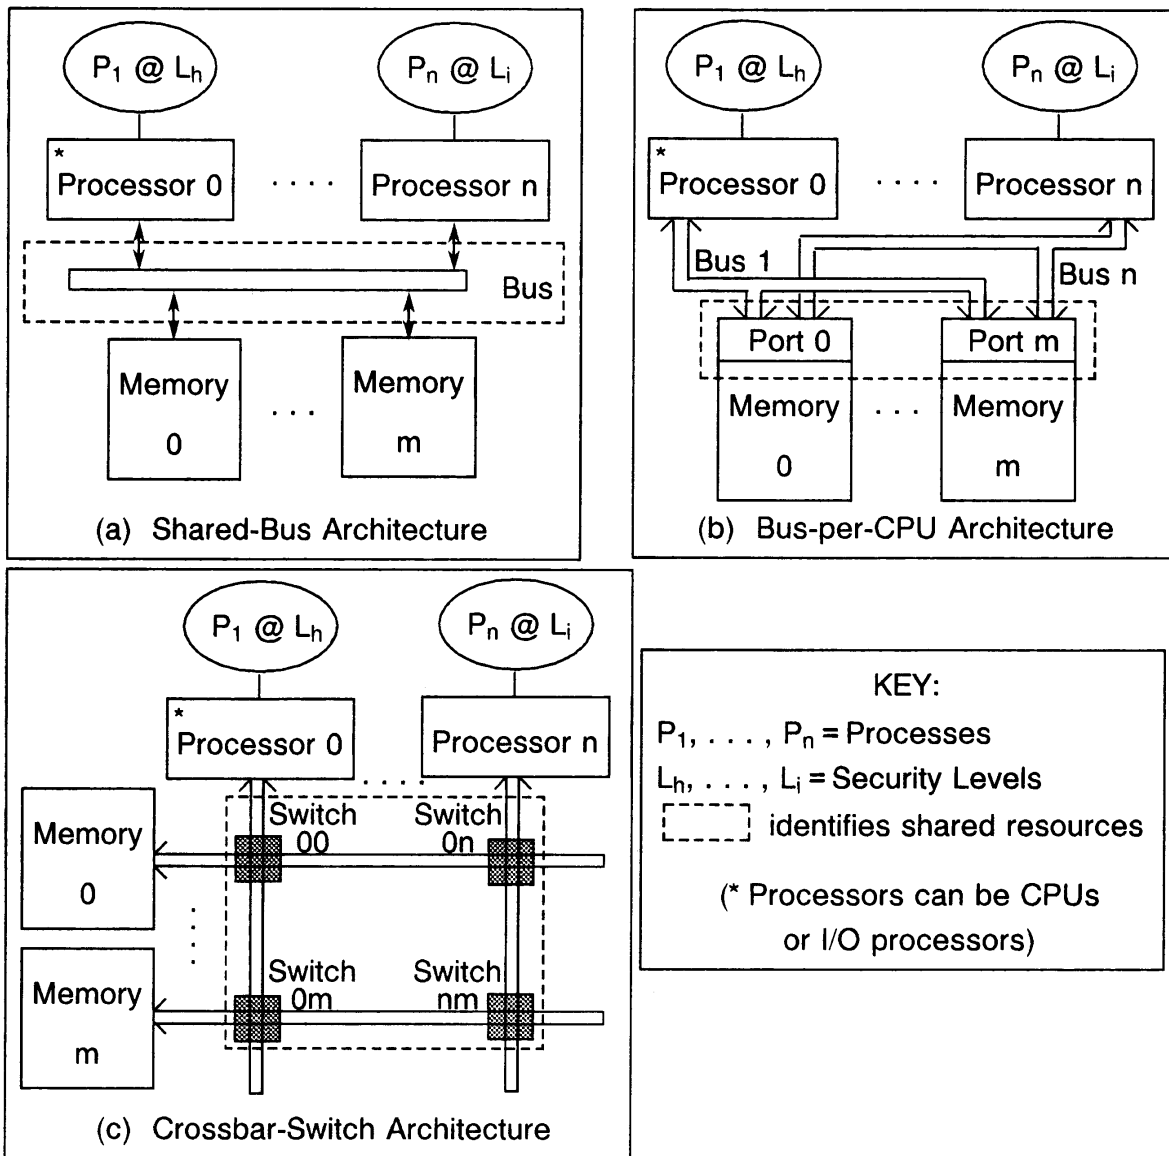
$P_1$ @ $L_h$

$P_n$ @ $L_i$

* Processor 0

....

Processor n

Bus

Memory 0

...

Memory m

(a) Shared-Bus Architecture

$P_1$ @ $L_h$

$P_n$ @ $L_i$

* Processor 0

....

Processor n

Bus 1

Bus n

Port 0

Port m

Memory 0

...

Memory m

(b) Bus-per-CPU Architecture

$P_1$ @ $L_h$

$P_n$ @ $L_i$

* Processor 0

Processor n

....

Switch 00

Switch 0n

Memory 0

Switch 0m

Switch nm

Memory m

(c) Crossbar-Switch Architecture

KEY:

$P_1, \ldots, P_n$ = Processes

$L_h, \ldots, L_i$ = Security Levels

identifies shared resources

(* Processors can be CPUs or I/O processors)